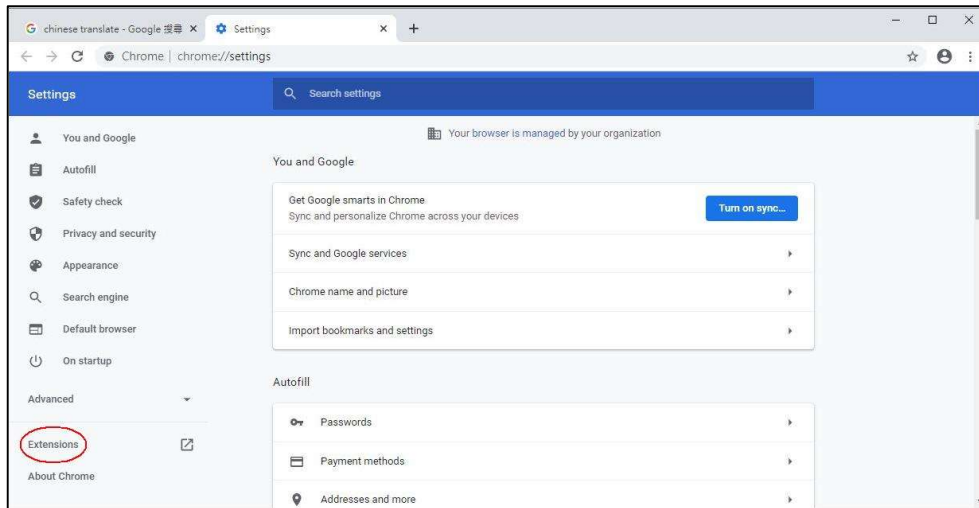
chinese translate - Google 搜尋 ×
Settings ×
+

Chrome | chrome://settings

Settings

Search settings

You and Google
Autofill
Safety check
Privacy and security
Appearance
Search engine
Default browser
On startup
Advanced
Extensions
About Chrome

Your browser is managed by your organization

You and Google

Get Google smarts in Chrome
Sync and personalize Chrome across your devices
Turn on sync...

Sync and Google services

Chrome name and picture

Import bookmarks and settings

Autofill

Passwords

Payment methods

Addresses and more